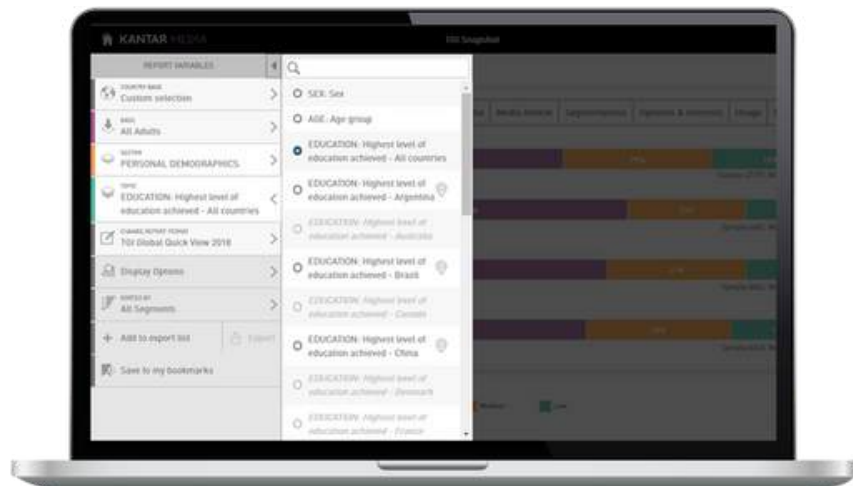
KANTAR MEDIA

TGI Snapshot

REPORT VARIABLES

COUNTRY BASE
Custom selection

BASE
All Adults

SECTOR
PERSONAL DEMOGRAPHICS

TOPIC
EDUCATION: Highest level of education achieved - All countries

CHANGE REPORT FORMAT
TGI Global Quick View 2018

Display Options

SORTED BY
All Segments

Add to export list

Export

Save to my bookmarks

SEX: Sex

AGE: Age group

EDUCATION: Highest level of education achieved - All countries

EDUCATION: Highest level of education achieved - Argentina

EDUCATION: Highest level of education achieved - Australia

EDUCATION: Highest level of education achieved - Brazil

EDUCATION: Highest level of education achieved - Canada

EDUCATION: Highest level of education achieved - China

EDUCATION: Highest level of education achieved - Denmark

EDUCATION: Highest level of education achieved - France

Media Usage

Segmentations

Opinions & Interests

Usage

Medium

Low